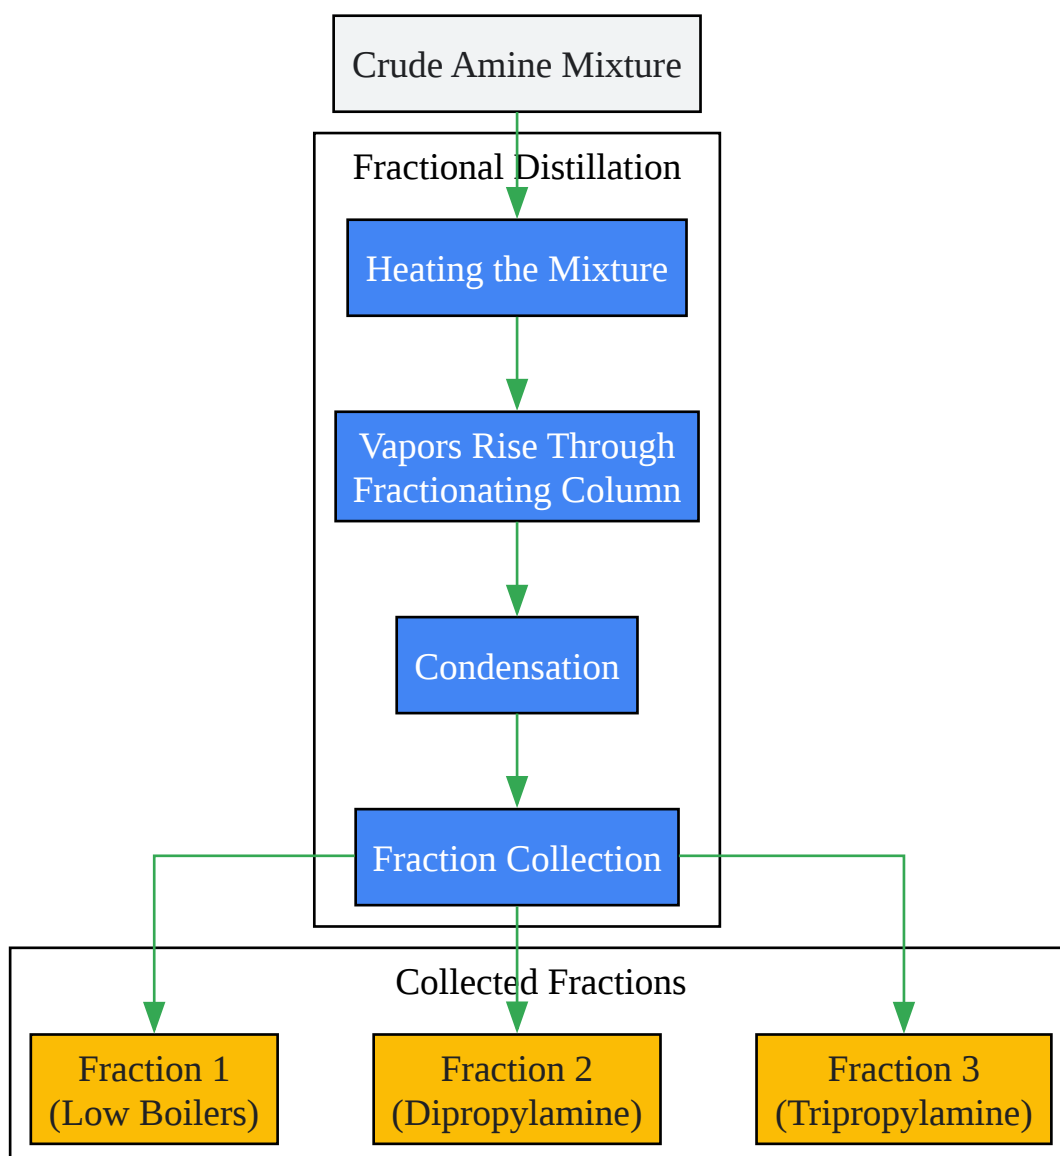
Crude Amine Mixture

Fractional Distillation

Heating the Mixture

Vapors Rise Through Fractionating Column

Condensation

Fraction Collection

Collected Fractions

Fraction 1 (Low Boilers)

Fraction 2 (Dipropylamine)

Fraction 3 (Tripropylamine)